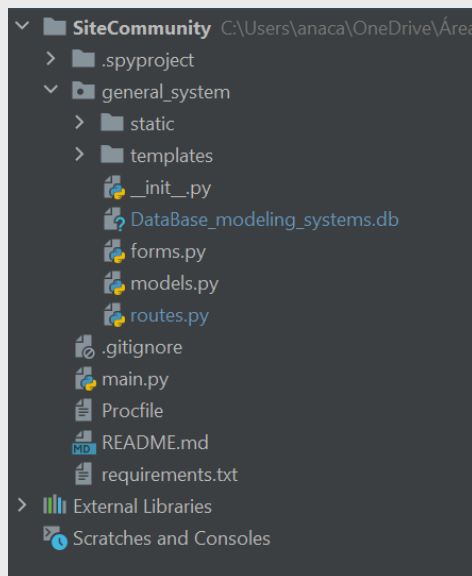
SiteCommunity C:\Users\anaca\OneDrive\Área
.spyproject
general_system
static
templates
__init__.py
DataBase_modeling_systems.db
forms.py
models.py
routes.py
.gitignore
main.py
Procfile
MD
README.md
requirements.txt
External Libraries
Scratches and Consoles